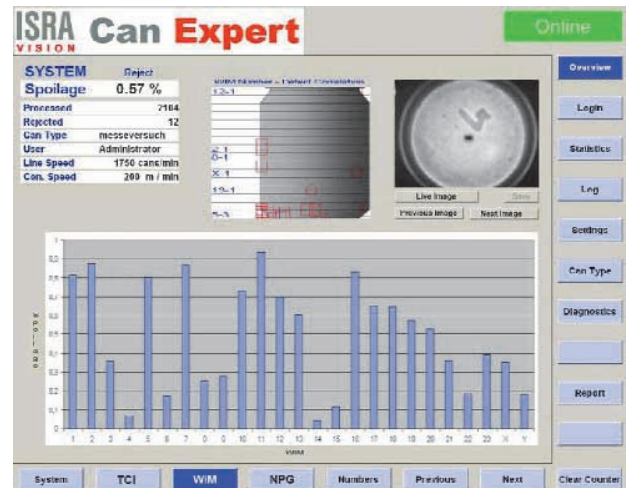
ISRA VISION Can Expert

Online

SYSTEM Reject

Spoilage 0.57 %

| | |
|---|---|
| Processed | 2104 |
| Rejected | 12 |
| Can Type | messeversuch |
| User | Administrator |
| Line Speed | 1750 cans/min |
| Con. Speed | 200 m / min |

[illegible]

12-1

2-1
0-1

X-1

19-1

5-5

Live Image
Save
Previous Image
Next Image

Overview
Login
Statistics
Log
Settings
Can Type
Diagnostics
Report

1
0,9
0,8
0,7
0,6
0,5
0,4
0,3
0,2
0,1
0

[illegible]

1 2 3 4 5 6 7 8 9 10 11 12 13 14 15 16 17 18 19 20 21 22 23 X Y

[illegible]

System
TCI
WIM
NPG
Numbers
Previous
Next
Clear Counter